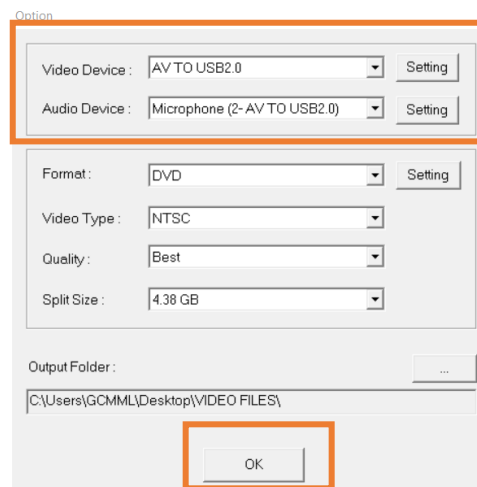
Option

Video Device : AV TO USB2.0 Setting

Audio Device : Microphone (2- AV TO USB2.0) Setting

Format : DVD Setting

Video Type : NTSC

Quality : Best

Split Size : 4.38 GB

Output Folder : ...

C:\Users\GCMML\Desktop\VIDEO FILES\

OK